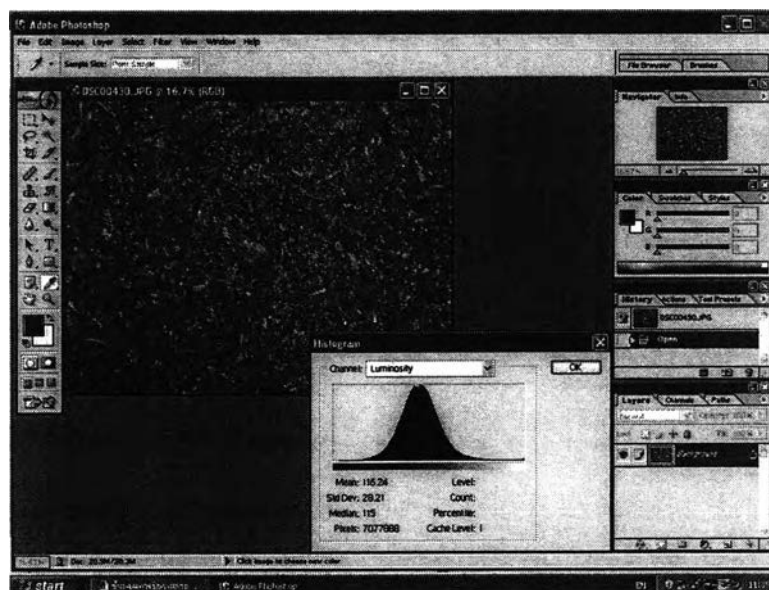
Adobe Photoshop

File Edit Image Layer Select Filter View Window Help

Sample Size: Point Sample

File Browser Brushes

DSC00430.JPG @ 16.7% (RGB)

Navigator Info

Color Swatches Styles

History Actions Tool Presets

DSC00430.JPG

Open

Histogram

Channel: Luminosity

OK

Mean: 116.24
Std Dev: 29.21
Median: 115
Pixels: 7077888

Level:
Count:
Percentile:
Cache Level: 1

Layers Channels Paths

Normal

Background

Doc: 20.3M/20.3M

Click image to choose new color

start

Adobe Photoshop